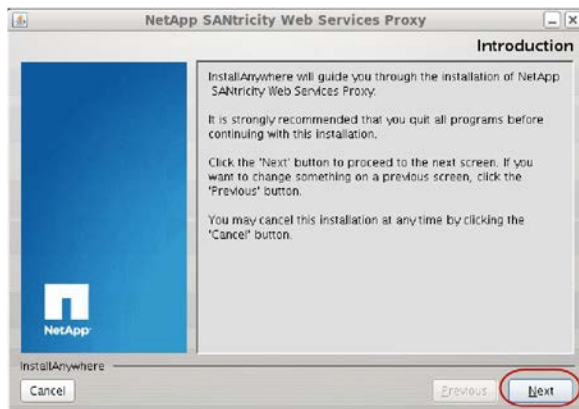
NetApp SANtricity Web Services Proxy

Introduction

InstallAnywhere will guide you through the installation of NetApp SANtricity Web Services Proxy.

It is strongly recommended that you quit all programs before continuing with this installation.

Click the 'Next' button to proceed to the next screen. If you want to change something on a previous screen, click the 'Previous' button.

You may cancel this installation at any time by clicking the 'Cancel' button.

NetApp

InstallAnywhere

Cancel

Previous

Next